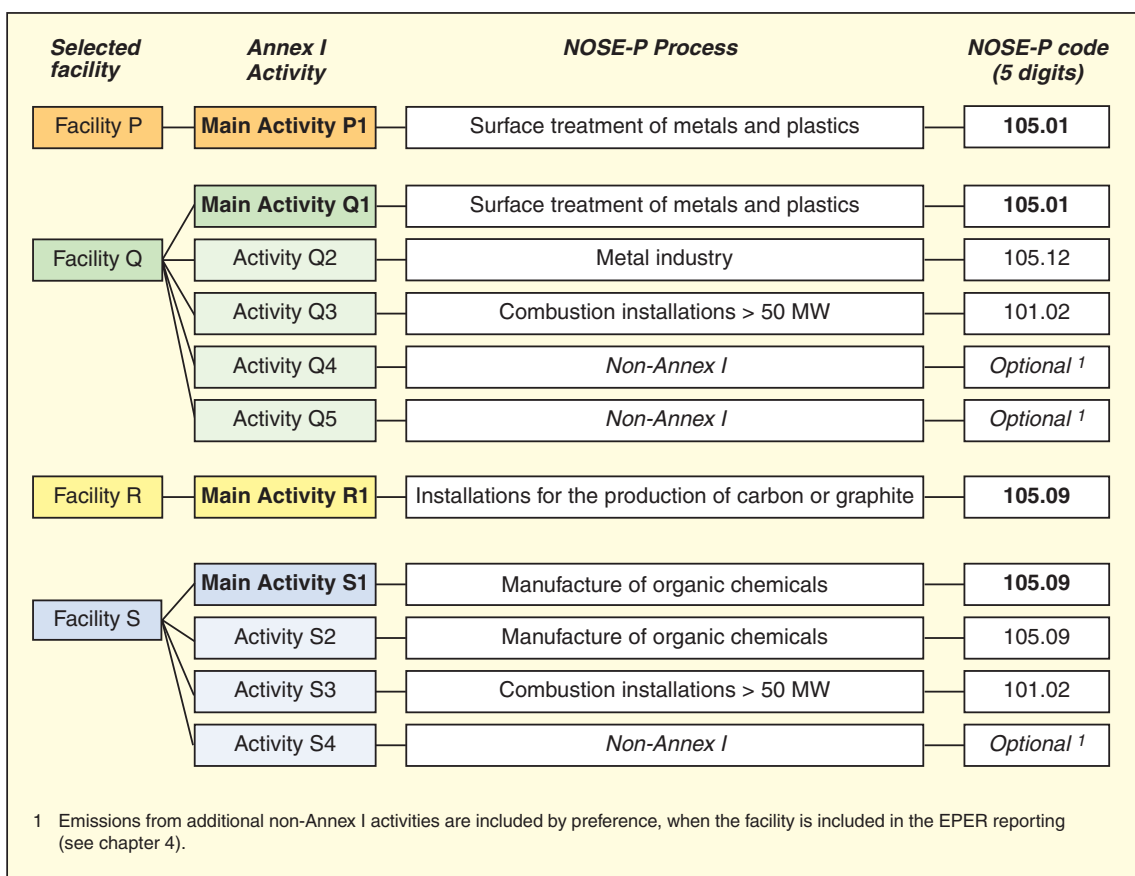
| Selected facility | Annex I Activity | NOSE-P Process | NOSE-P code (5 digits) |
|---|---|---|---|
| Facility P | Main Activity P1 | Surface treatment of metals and plastics | 105.01 |
| Facility Q | Main Activity Q1 | Surface treatment of metals and plastics | 105.01 |
| | Activity Q2 | Metal industry | 105.12 |
| | Activity Q3 | Combustion installations > 50 MW | 101.02 |
| | Activity Q4 | Non-Annex I | Optional $^1$ |
| | Activity Q5 | Non-Annex I | Optional $^1$ |
| Facility R | Main Activity R1 | Installations for the production of carbon or graphite | 105.09 |
| Facility S | Main Activity S1 | Manufacture of organic chemicals | 105.09 |
| | Activity S2 | Manufacture of organic chemicals | 105.09 |
| | Activity S3 | Combustion installations > 50 MW | 101.02 |
| | Activity S4 | Non-Annex I | Optional $^1$ |

1 Emissions from additional non-Annex I activities are included by preference, when the facility is included in the EPER reporting (see chapter 4).